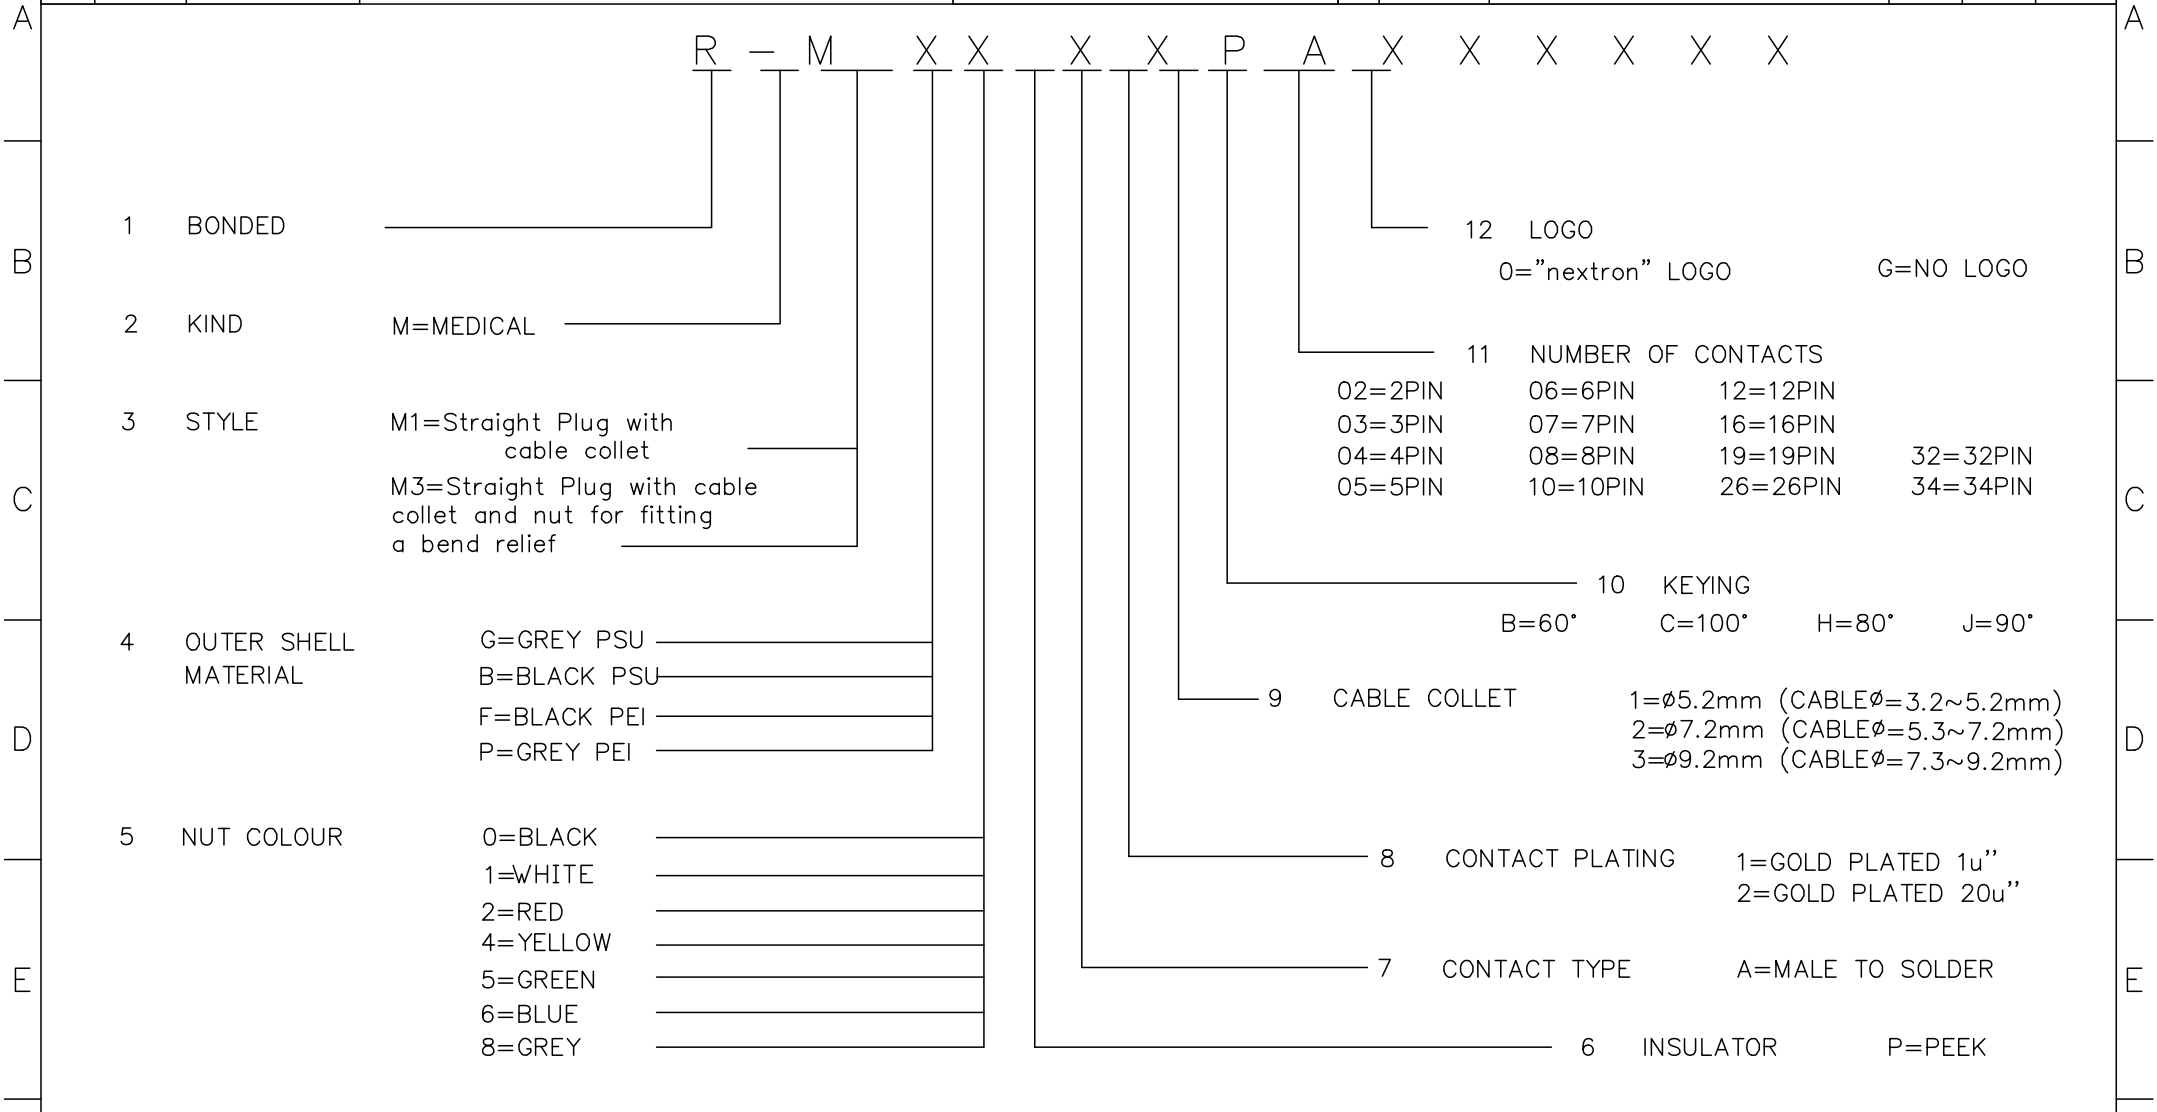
A A

R – M XX X X P A X X X X X X

B B

1 BONDED

2 KIND M=MEDICAL

3 STYLE M1=Straight Plug with cable collet

M3=Straight Plug with cable collet and nut for fitting a bend relief

C C

4 OUTER SHELL MATERIAL G=GREY PSU B=BLACK PSU F=BLACK PEI P=GREY PEI

D D

5 NUT COLOUR 0=BLACK 1=WHITE 2=RED 4=YELLOW 5=GREEN 6=BLUE 8=GREY

E E

12 LOGO
0="nextron" LOGO G=NO LOGO

11 NUMBER OF CONTACTS

| 02=2PIN | 06=6PIN | 12=12PIN | |
|---|---|---|---|
| 03=3PIN | 07=7PIN | 16=16PIN | |
| 04=4PIN | 08=8PIN | 19=19PIN | 32=32PIN |
| 05=5PIN | 10=10PIN | 26=26PIN | 34=34PIN |

10 KEYING
B=60° C=100° H=80° J=90°

9 CABLE COLLET 1=ø5.2mm (CABLEø=3.2~5.2mm) 2=ø7.2mm (CABLEø=5.3~7.2mm) 3=ø9.2mm (CABLEø=7.3~9.2mm)

8 CONTACT PLATING 1=GOLD PLATED 1u" 2=GOLD PLATED 20u"

7 CONTACT TYPE A=MALE TO SOLDER

6 INSULATOR P=PEEK